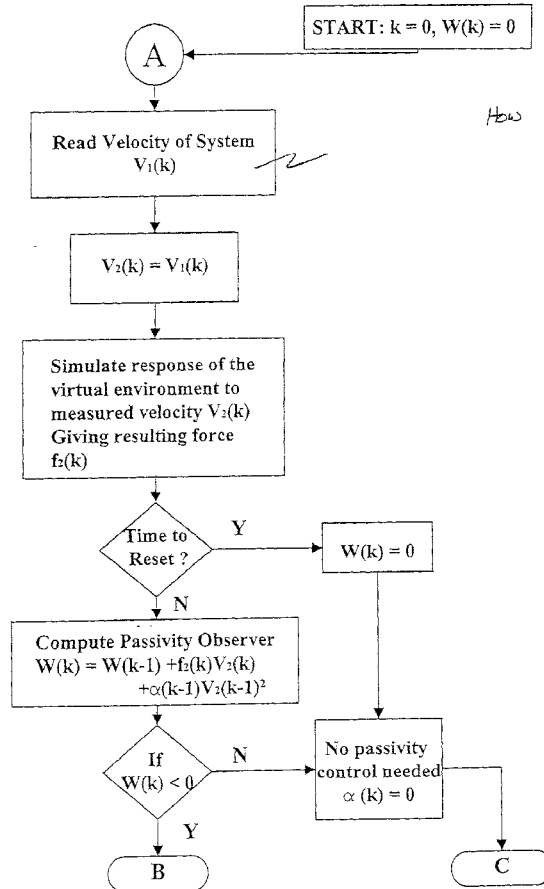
START: $k = 0$, $W(k) = 0$

A

How

Read Velocity of System $V_1(k)$

$V_2(k) = V_1(k)$

Simulate response of the virtual environment to measured velocity $V_2(k)$ Giving resulting force $f_2(k)$

Time to Reset ?

Y

$W(k) = 0$

N

Compute Passivity Observer $W(k) = W(k-1) + f_2(k)V_2(k) + \alpha(k-1)V_2(k-1)^2$

If $W(k) < 0$

N

No passivity control needed $\alpha(k) = 0$

Y

B

C